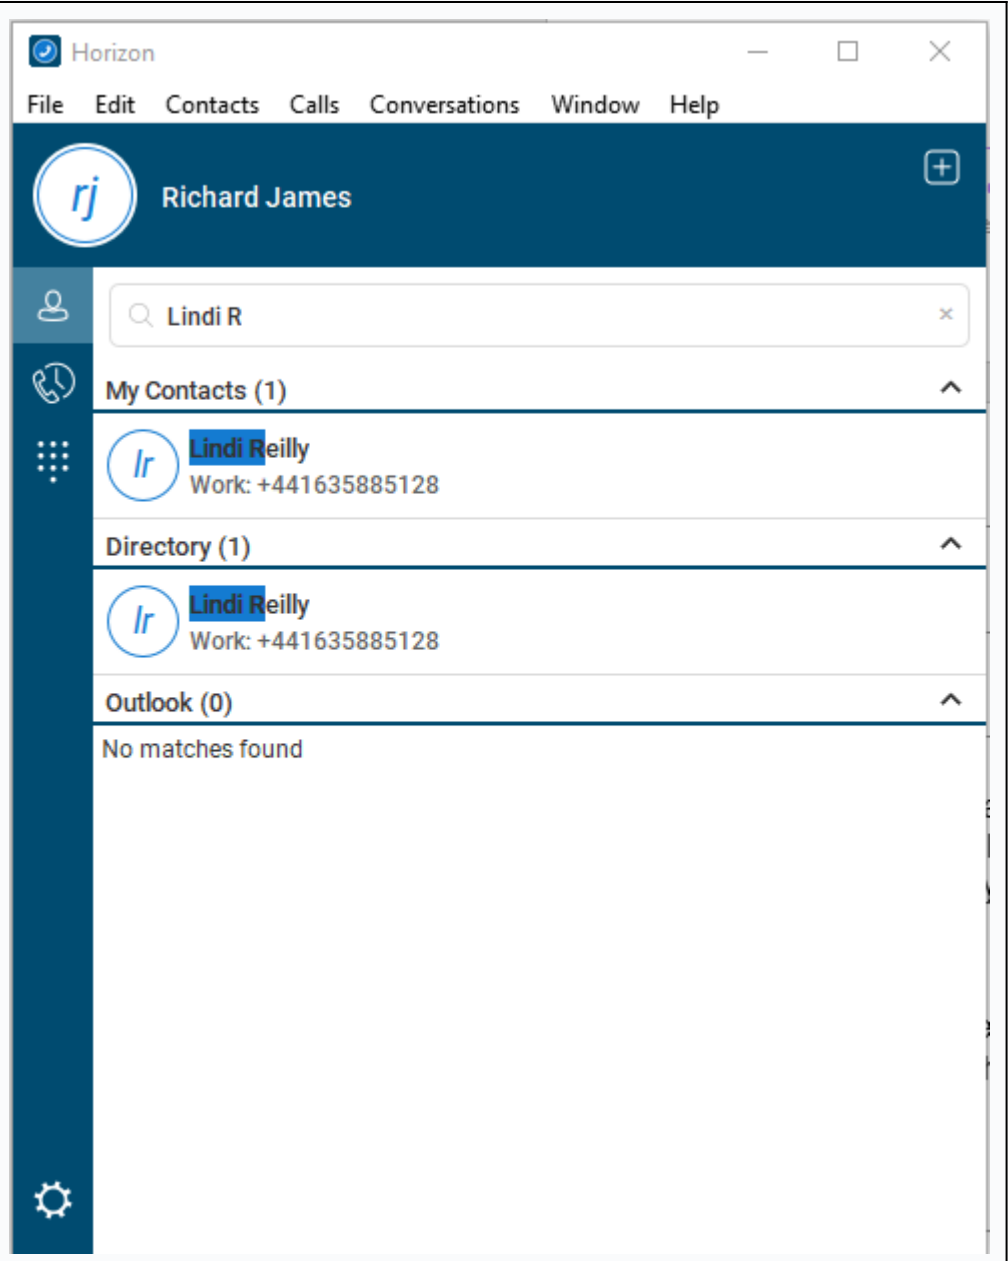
Horizon

File Edit Contacts Calls Conversations Window Help

rj

Richard James

Lindi R

×

My Contacts (1)

lr

Lindi Reilly

Work: +441635885128

Directory (1)

lr

Lindi Reilly

Work: +441635885128

Outlook (0)

No matches found